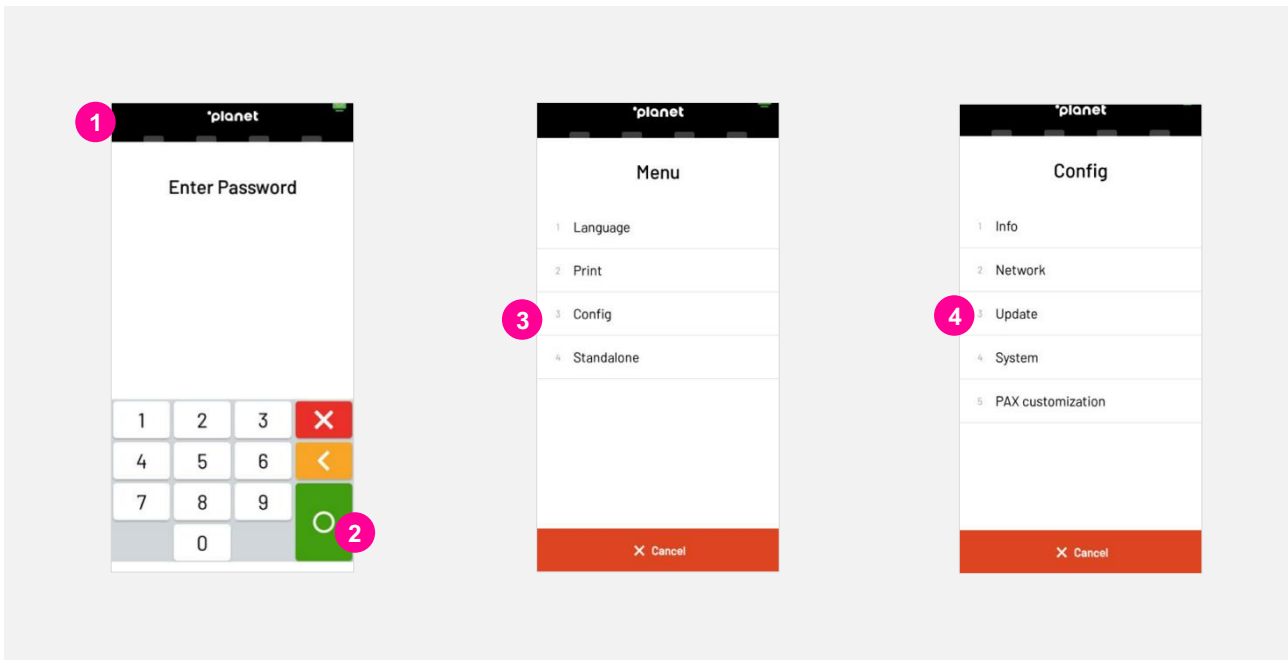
1

°planet

Enter Password

| 1 | 2 | 3 | ✕ |
|---|---|---|---|
| 4 | 5 | 6 | < |
| 7 | 8 | 9 | O |
|   | 0 |   |   |

2

°planet

Menu

1 Language

2 Print

3 3 Config

4 Standalone

✕ Cancel

°planet

Config

1 Info

2 Network

4 3 Update

4 System

5 PAX customization

✕ Cancel